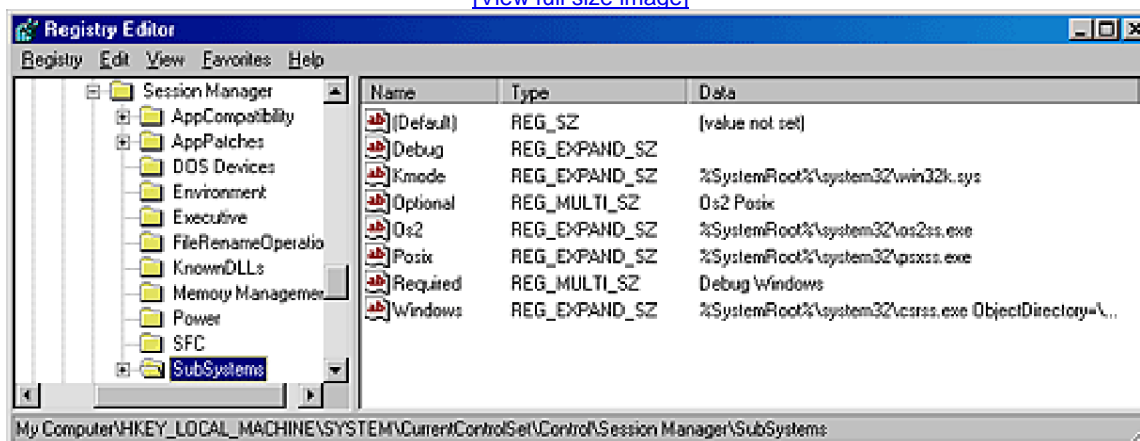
[View full size image]

Registry Editor

Registry Edit View Favorites Help

Session Manager
AppCompatibility
AppPatches
DOS Devices
Environment
Executive
FileRenameOperatio
KnownDLLs
Memory Managemer
Power
SFC
SubSystems

| Name | Type | Data |
|---|---|---|
| (Default) | REG_SZ | (value not set) |
| Debug | REG_EXPAND_SZ | |
| Kmode | REG_EXPAND_SZ | %SystemRoot%\system32\win32k.sys |
| Optional | REG_MULTI_SZ | Os2 Posix |
| Os2 | REG_EXPAND_SZ | %SystemRoot%\system32\os2ss.exe |
| Posix | REG_EXPAND_SZ | %SystemRoot%\system32\psxss.exe |
| Required | REG_MULTI_SZ | Debug Windows |
| Windows | REG_EXPAND_SZ | %SystemRoot%\system32\csrss.exe ObjectDirectory=\... |

My Computer\HKEY_LOCAL_MACHINE\SYSTEM\CurrentControlSet\Control\Session Manager\SubSystems